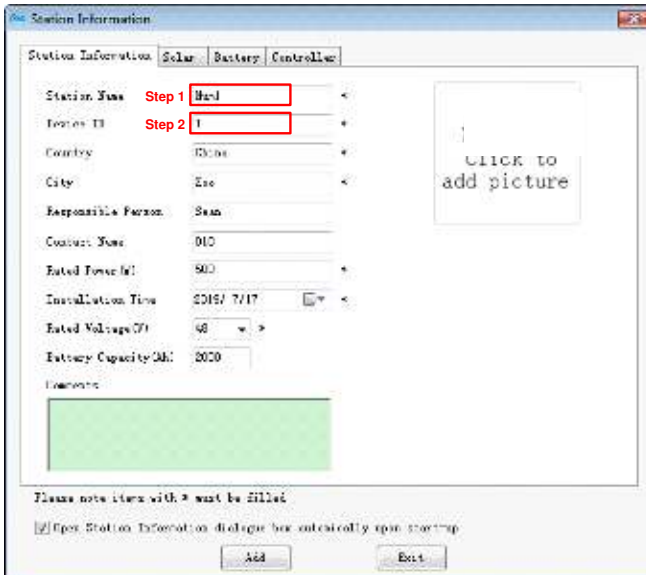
Station Information

Station Information | Solar | Battery | Controller

Station Name Step 1 Nurd *

Device ID Step 2 1 *

Country China *

City Xxx *

Responsible Person Sean

Contact Name 010

Rated Power(W) 500 *

Installation Time 2019/ 7/17 *

Rated Voltage(V) 48 *

Battery Capacity(Ah) 2000

Comments

Click to add picture

Please note items with * must be filled

Open Station Information dialogue box automatically upon startup

Add Exit